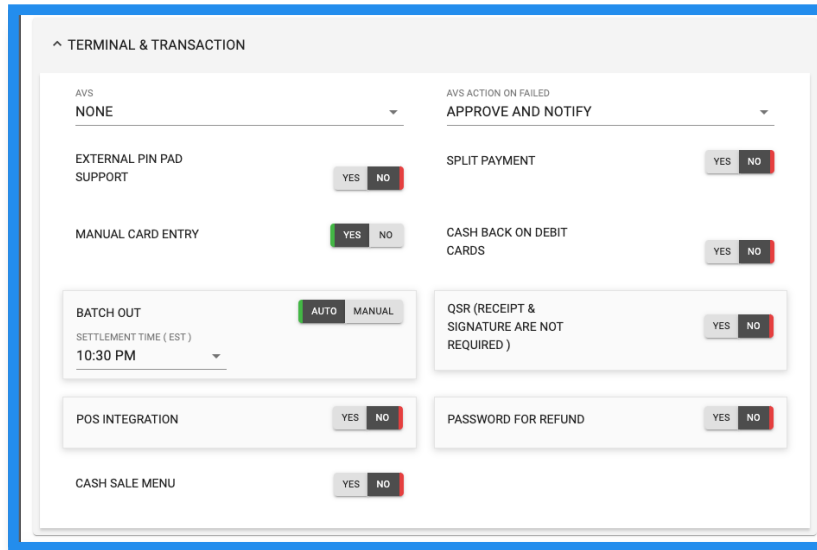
^ TERMINAL & TRANSACTION

AVS
NONE

AVS ACTION ON FAILED
APPROVE AND NOTIFY

EXTERNAL PIN PAD SUPPORT
YES NO

SPLIT PAYMENT
YES NO

MANUAL CARD ENTRY
YES NO

CASH BACK ON DEBIT CARDS
YES NO

BATCH OUT
AUTO MANUAL
SETTLEMENT TIME ( EST )
10:30 PM

QSR (RECEIPT & SIGNATURE ARE NOT REQUIRED )
YES NO

POS INTEGRATION
YES NO

PASSWORD FOR REFUND
YES NO

CASH SALE MENU
YES NO